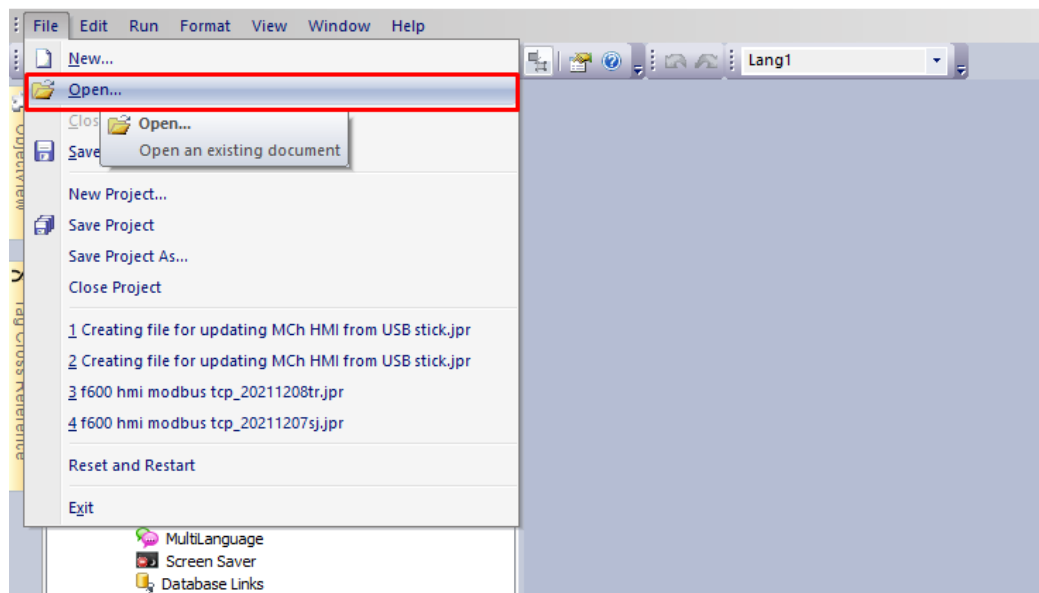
File Edit Run Format View Window Help

Lang1

New...
Open...
Clos
Open...
Open an existing document
Save
New Project...
Save Project
Save Project As...
Close Project
1 Creating file for updating MCh HMI from USB stick.jpr
2 Creating file for updating MCh HMI from USB stick.jpr
3 f600 hmi modbus tcp_20211208tr.jpr
4 f600 hmi modbus tcp_20211207sj.jpr
Reset and Restart
Exit

ObjectView
Tag Cross Reference

MultiLanguage
Screen Saver
Database Links